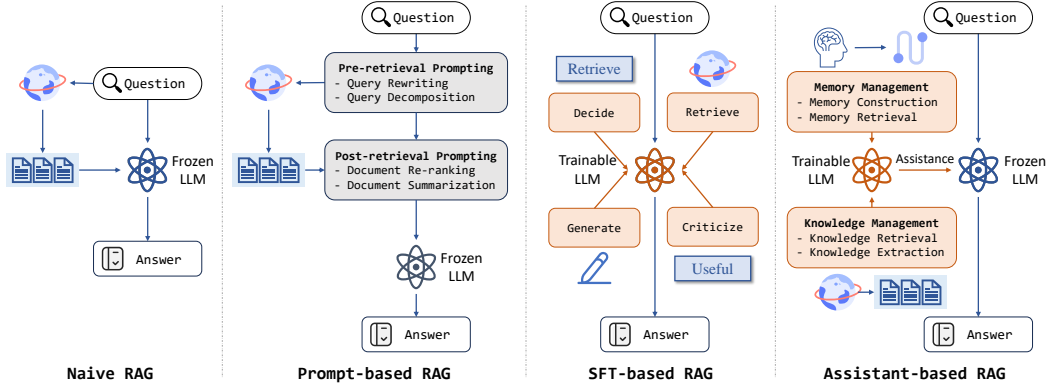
Question

Frozen LLM

Answer

Naive RAG

Question

Pre-retrieval Prompting
- Query Rewriting
- Query Decomposition

Post-retrieval Prompting
- Document Re-ranking
- Document Summarization

Frozen LLM

Answer

Prompt-based RAG

Question

Retrieve

Decide

Retrieve

Trainable LLM

Generate

Criticize

Useful

Answer

SFT-based RAG

Question

Memory Management
- Memory Construction
- Memory Retrieval

Trainable LLM

Assistance

Frozen LLM

Knowledge Management
- Knowledge Retrieval
- Knowledge Extraction

Answer

Assistant-based RAG